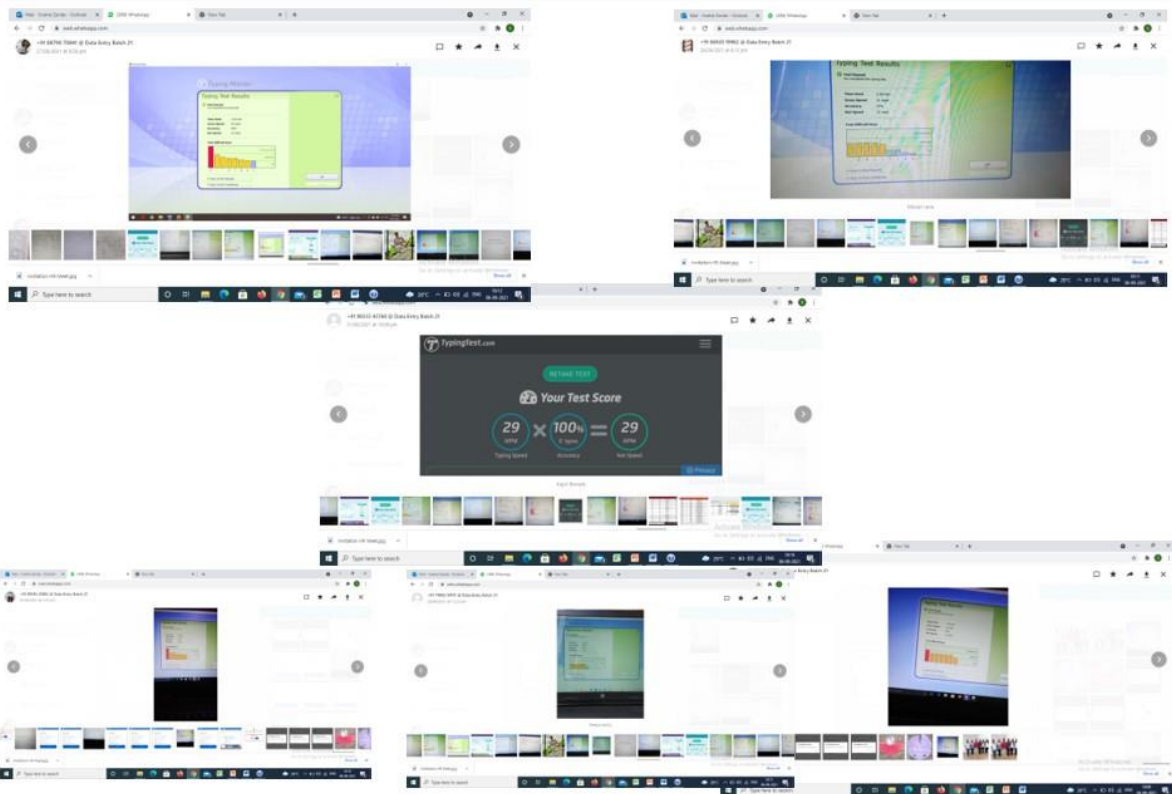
Typing Test Results

Type here to search

Typing Test Results

Type here to search

TypingTest.com

RETAKE TEST

Your Test Score

29 WPM Typing Speed

100% Accuracy

29 WPM Net Speed

Type here to search

Type here to search

Type here to search